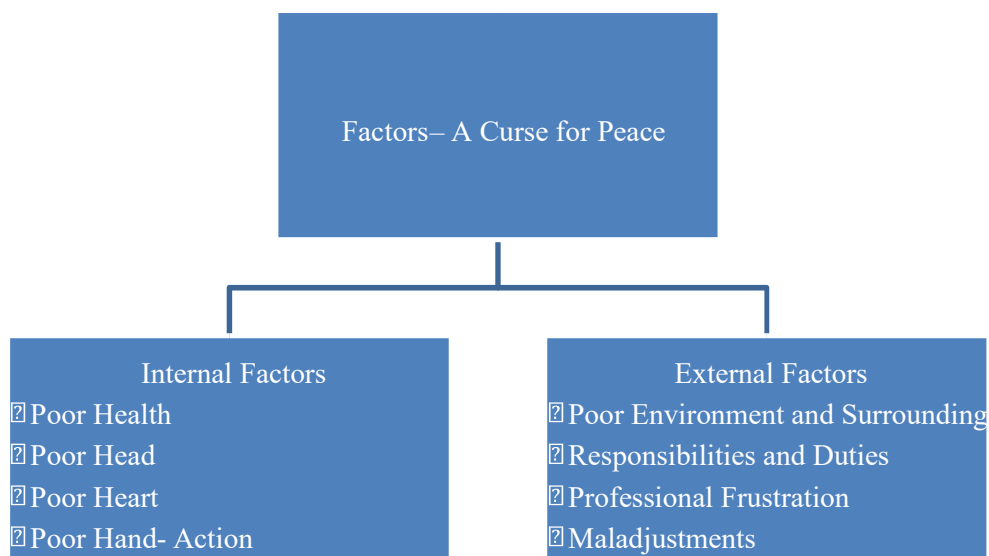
Factors– A Curse for Peace

Internal Factors
 Poor Health
 Poor Head
 Poor Heart
 Poor Hand- Action

External Factors
 Poor Environment and Surrounding
 Responsibilities and Duties
 Professional Frustration
 Maladjustments